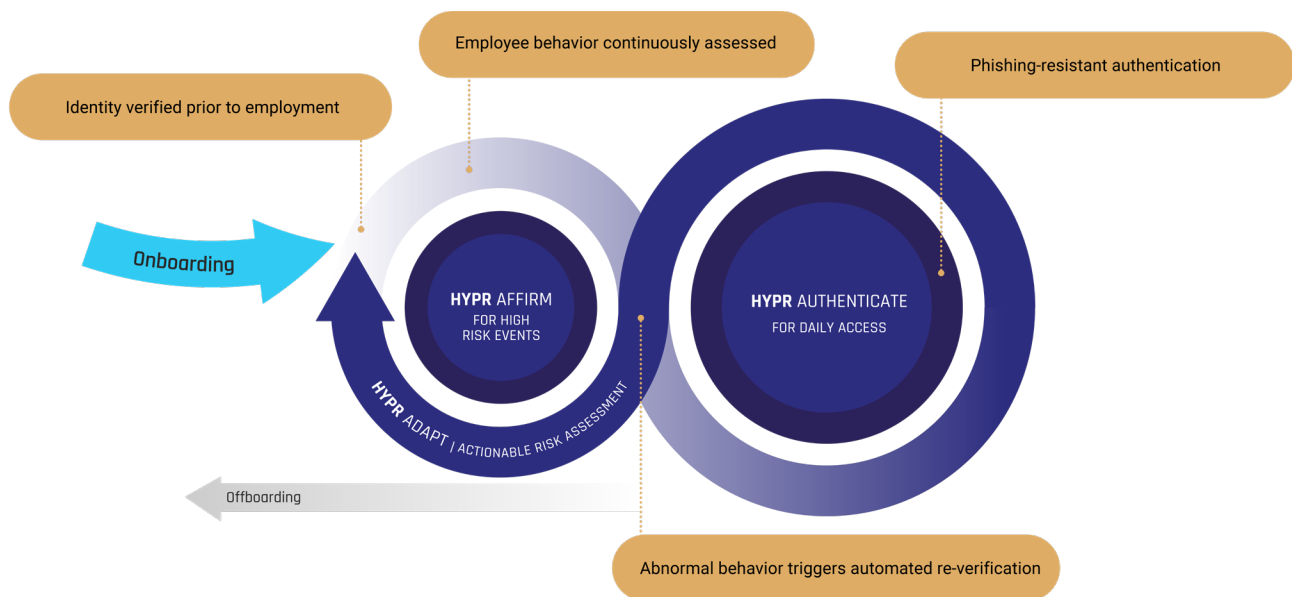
Employee behavior continuously assessed

Phishing-resistant authentication

Identity verified prior to employment

Onboarding

HYPR AFFIRM
FOR HIGH RISK EVENTS

HYPR AUTHENTICATE
FOR DAILY ACCESS

HYPR ADAPT | ACTIONABLE RISK ASSESSMENT

Offboarding

Abnormal behavior triggers automated re-verification